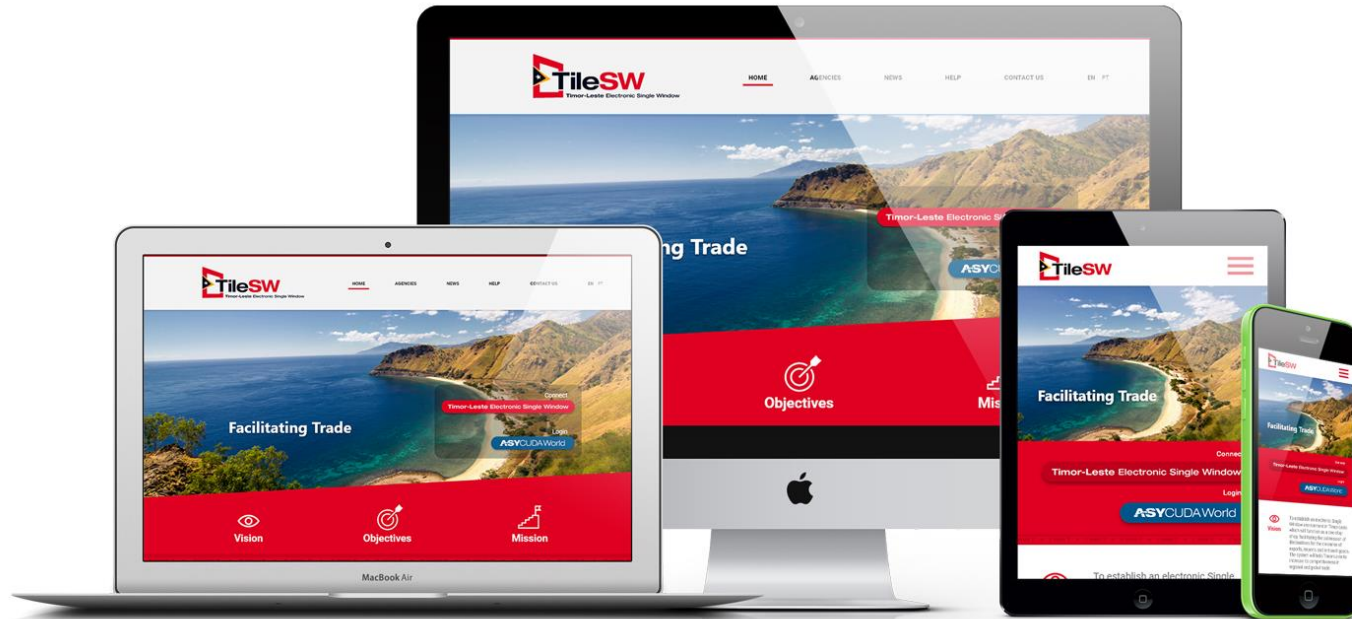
TileSW
Timor-Leste Electronic Single Window

HOME AGENCIES NEWS HELP CONTACT US EN PT

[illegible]ng Trade

Timor-Leste Electronic Si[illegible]

ASYCU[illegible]

Objectives

Miss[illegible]

TileSW
Timor-Leste Electronic Single Window

HOME AGENCIES NEWS HELP CONTACT US EN PT

Facilitating Trade

Connect
Timor-Leste Electronic Single Window

Login
ASYCUDAWorld

Vision

Objectives

Mission

MacBook Air

TileSW

Facilitating Trade

Connect
Timor-Leste Electronic Single Window

Login
ASYCUDAWorld

To establish an electronic Single

TileSW

Facilitating Trade

Timor-Leste Electronic Single Window

ASYCUDAWorld

Vision